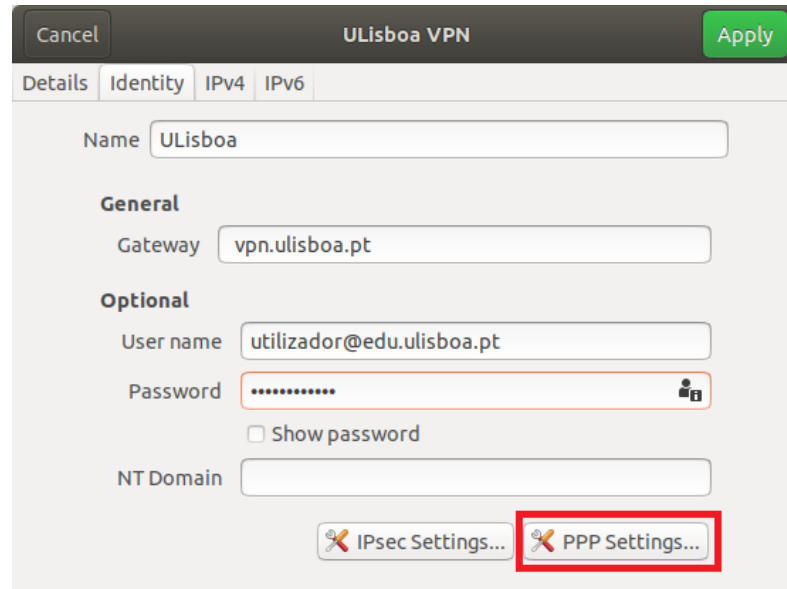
Cancel
ULisboa VPN
Apply

Details Identity IPv4 IPv6

Name ULisboa

General

Gateway vpn.ulisboa.pt

Optional

User name utilizador@edu.ulisboa.pt

Password ••••••••••••

Show password

NT Domain

IPsec Settings... PPP Settings...